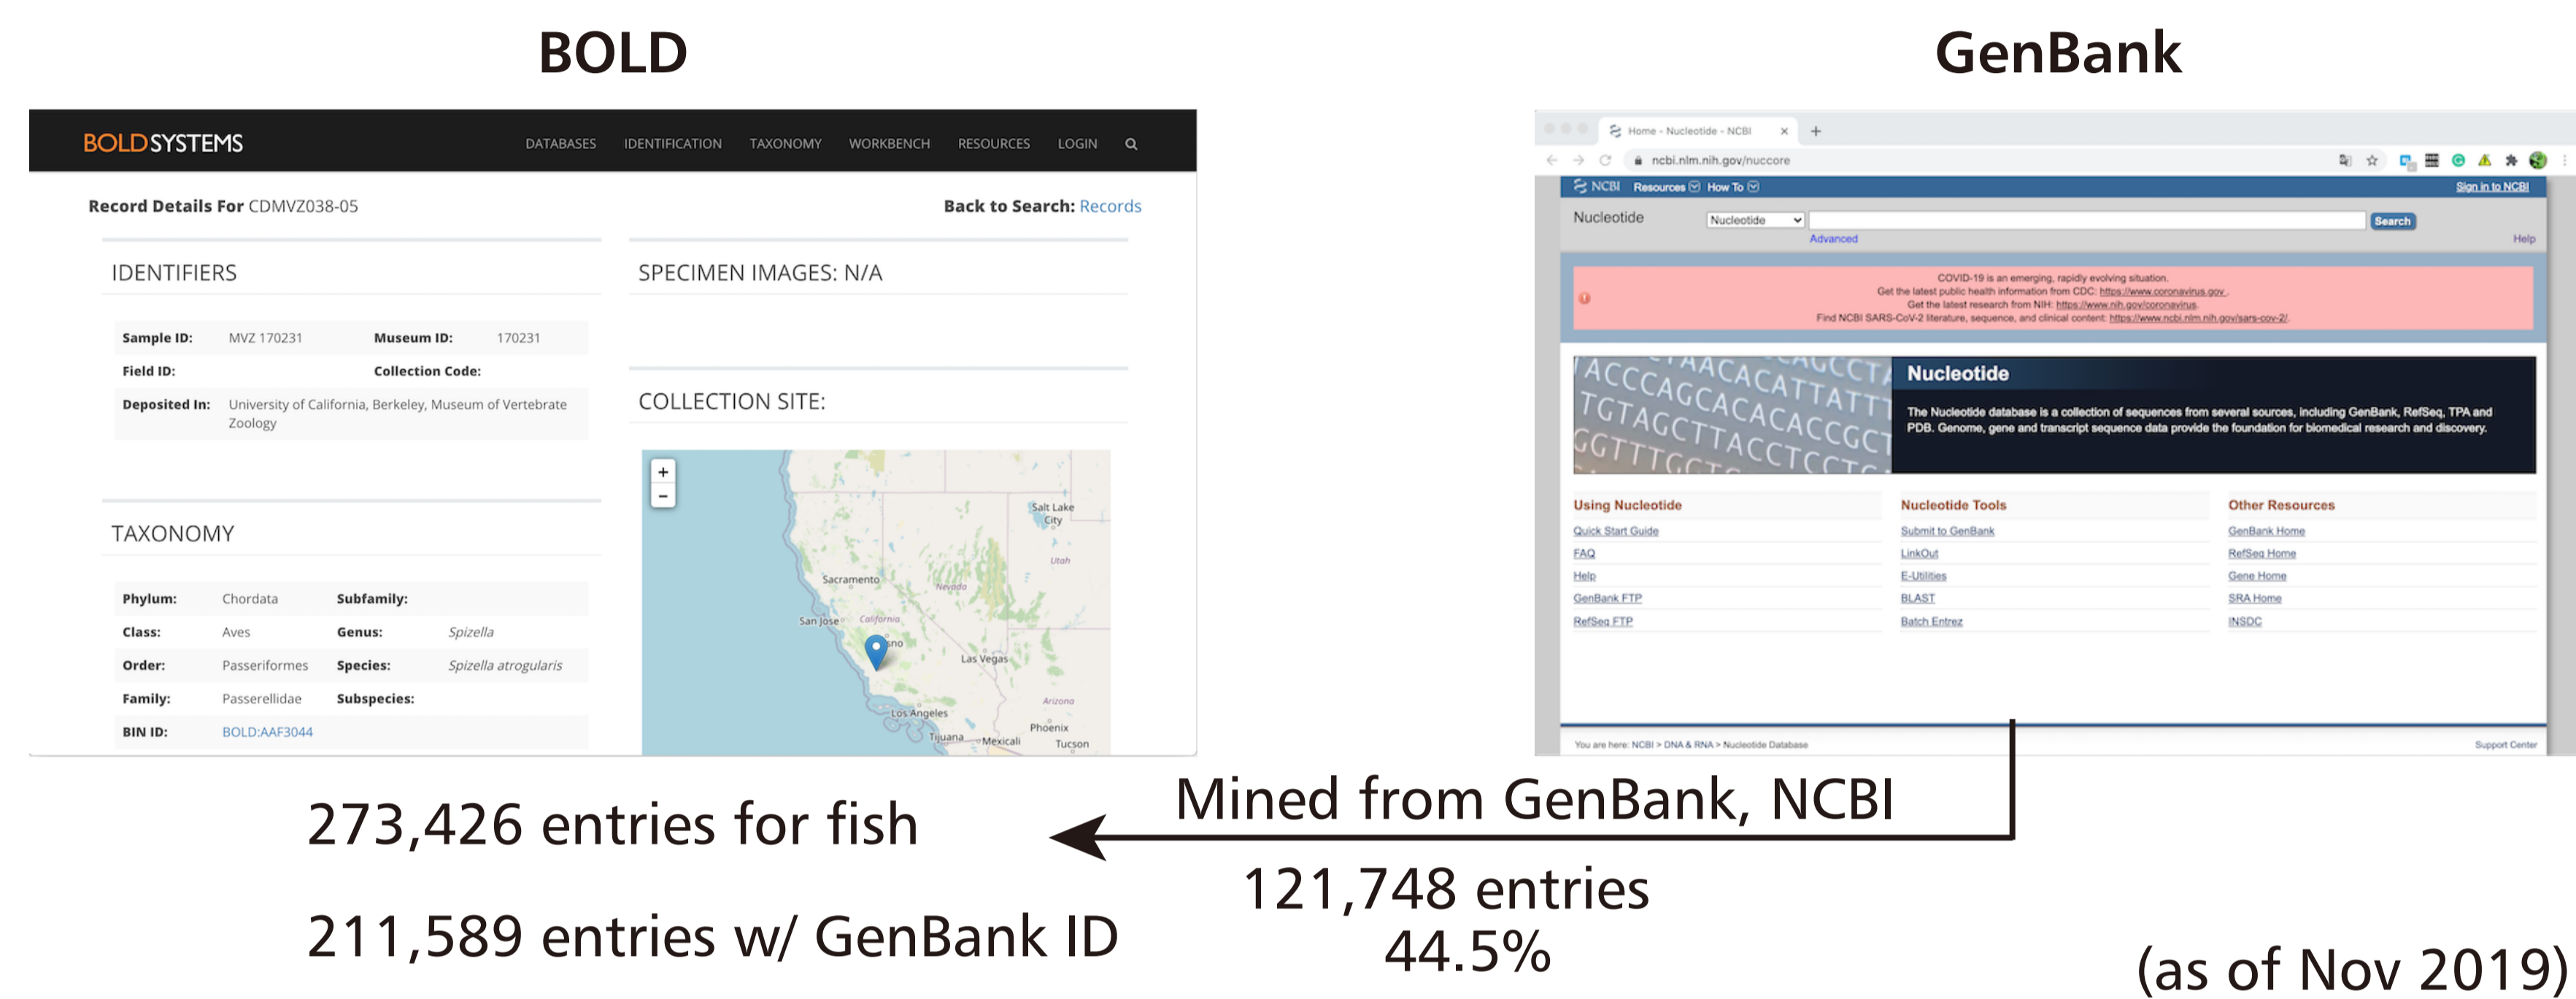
BOLD

GenBank

BOLDSYSTEMS DATABASES IDENTIFICATION TAXONOMY WORKBENCH RESOURCES LOGIN

Record Details For CDMVZ038-05

Back to Search: Records

IDENTIFIERS

| Sample ID: | MVZ 170231 | Museum ID: | 170231 |
|---|---|---|---|
| Field ID: | | Collection Code: | |
| Deposited In: | University of California, Berkeley, Museum of Vertebrate Zoology | | |

SPECIMEN IMAGES: N/A

COLLECTION SITE:

+
−
Salt Lake City
Utah
Sacramento
Nevada
San Jose
California
Fresno
Las Vegas
Arizona
Los Angeles
Phoenix
Tijuana
Mexicali
Tucson

TAXONOMY

| Phylum: | Chordata | Subfamily: | |
|---|---|---|---|
| Class: | Aves | Genus: | Spizella |
| Order: | Passeriformes | Species: | Spizella atrogularis |
| Family: | Passerellidae | Subspecies: | |
| BIN ID: | BOLD:AAF3044 | | |

Home - Nucleotide - NCBI
ncbi.nlm.nih.gov/nuccore

NCBI Resources How To Sign in to NCBI

Nucleotide Nucleotide Search
Advanced Help

COVID-19 is an emerging, rapidly evolving situation.
Get the latest public health information from CDC: https://www.coronavirus.gov .
Get the latest research from NIH: https://www.nih.gov/coronavirus.
Find NCBI SARS-CoV-2 literature, sequence, and clinical content: https://www.ncbi.nlm.nih.gov/sars-cov-2/.

Nucleotide
The Nucleotide database is a collection of sequences from several sources, including GenBank, RefSeq, TPA and PDB. Genome, gene and transcript sequence data provide the foundation for biomedical research and discovery.

Using Nucleotide
Quick Start Guide
FAQ
Help
GenBank FTP
RefSeq FTP

Nucleotide Tools
Submit to GenBank
LinkOut
E-Utilities
BLAST
Batch Entrez

Other Resources
GenBank Home
RefSeq Home
Gene Home
SRA Home
INSDC

You are here: NCBI > DNA & RNA > Nucleotide Database
Support Center

Mined from GenBank, NCBI

273,426 entries for fish

211,589 entries w/ GenBank ID

121,748 entries
44.5%

(as of Nov 2019)